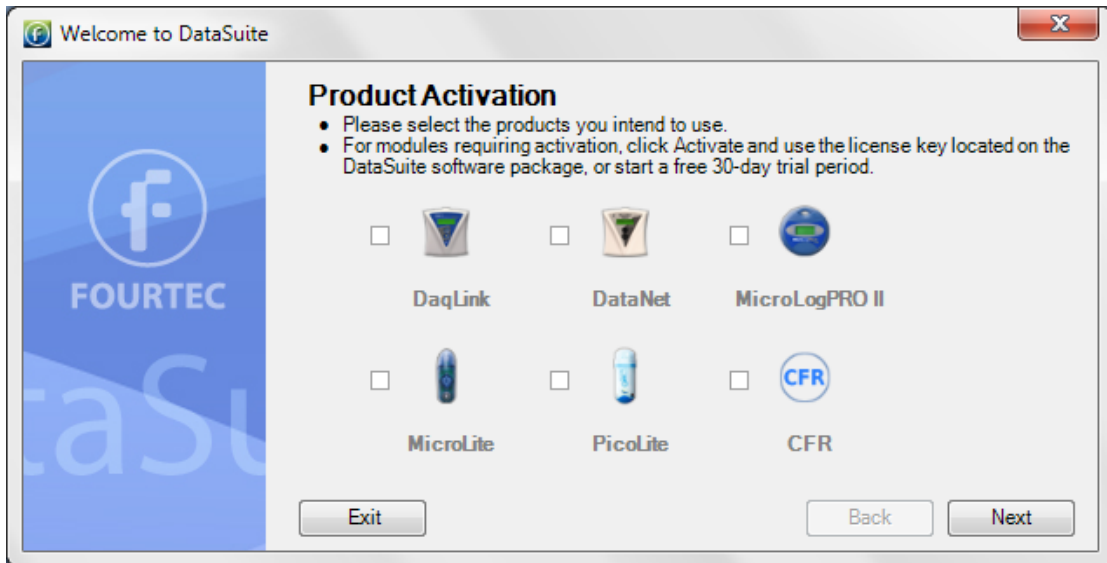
Welcome to DataSuite

FOURTEC

taSui

Product Activation

- Please select the products you intend to use.
- For modules requiring activation, click Activate and use the license key located on the DataSuite software package, or start a free 30-day trial period.

DaqLink

DataNet

MicroLogPRO II

MicroLite

PicoLite

CFR

CFR

Exit

Back

Next